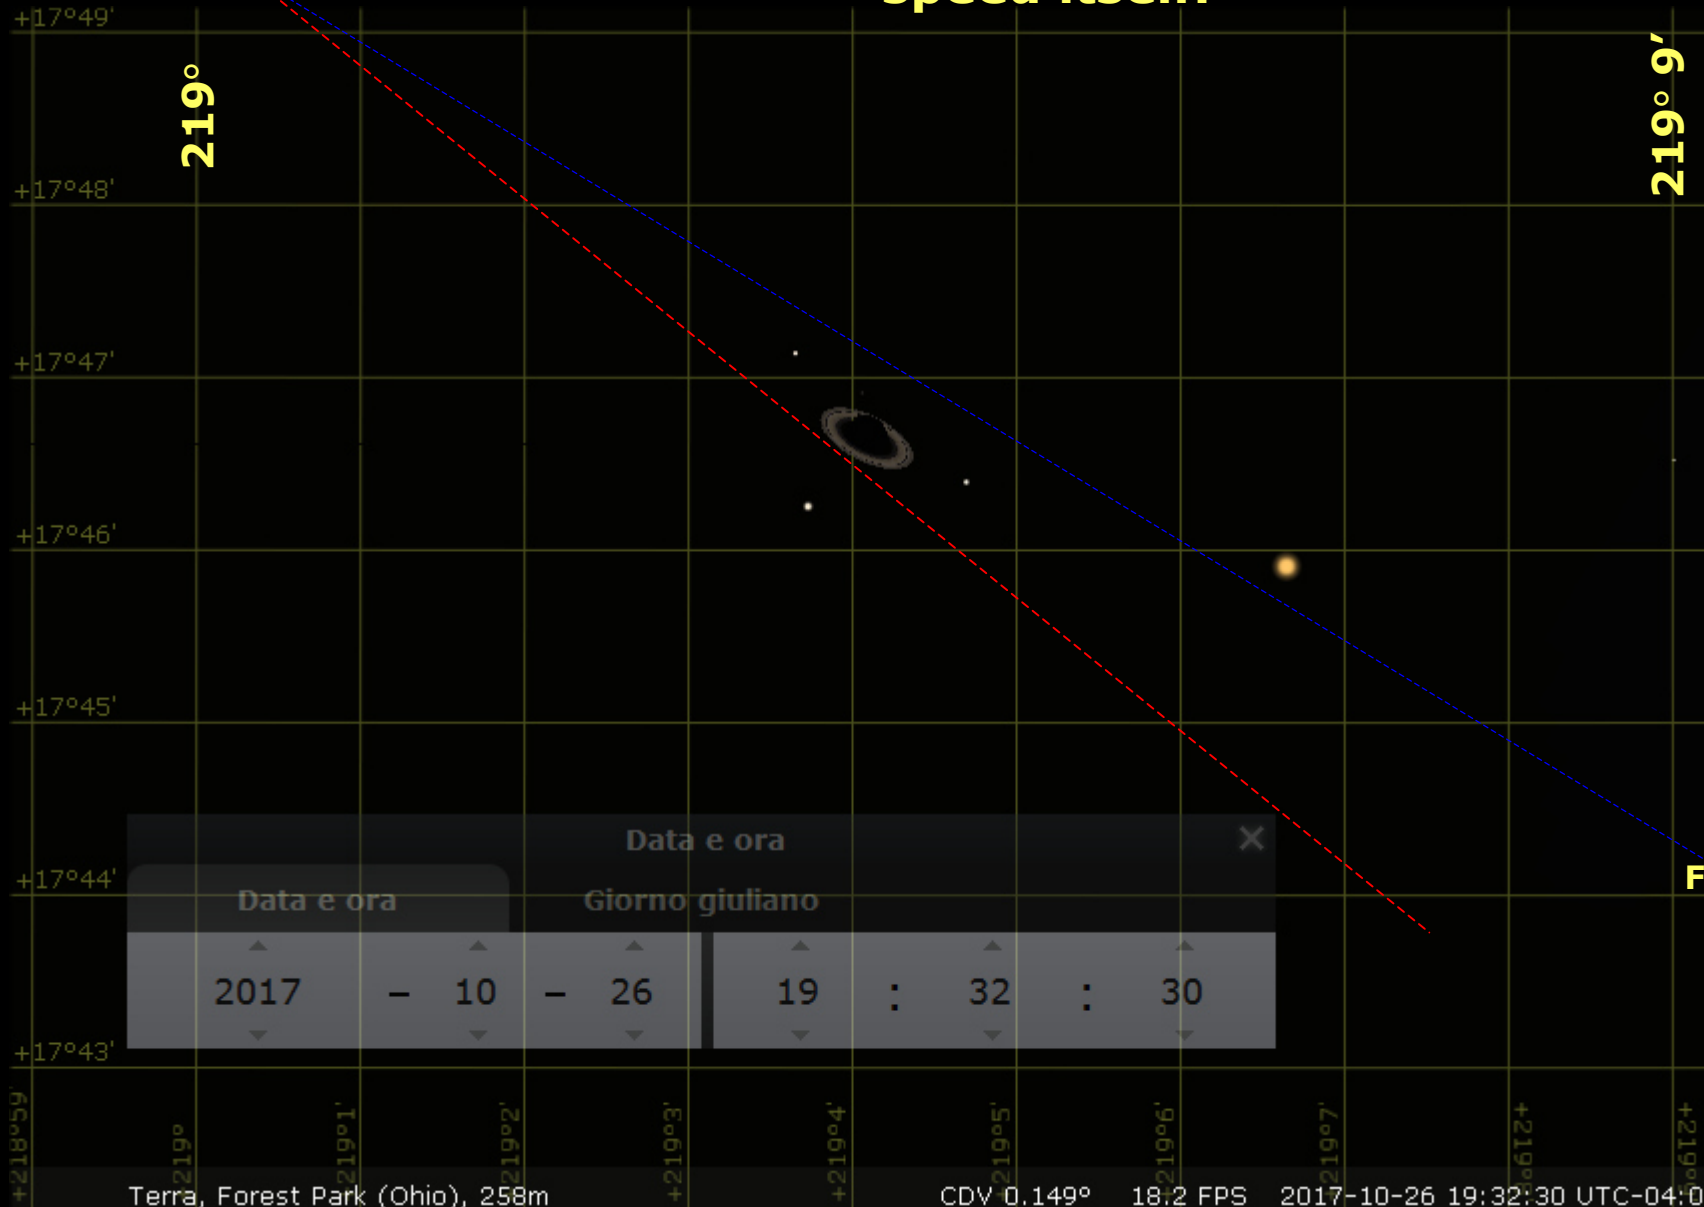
speed itself

+17°49'

219°

219° 9'

+17°48'

+17°47'

+17°46'

+17°45'

+17°44'

F

+17°43'

Data e ora

Data e ora

Giorno giuliano

2017 – 10 – 26

19 : 32 : 30

+218°59'

219°

219°1'

219°2'

+219°3'

+219°4'

219°5'

219°6'

219°7'

+219°8'

+219°9'

Terra, Forest Park (Ohio), 258m

CDV 0.149°

18.2 FPS

2017-10-26 19:32:30 UTC-04:0